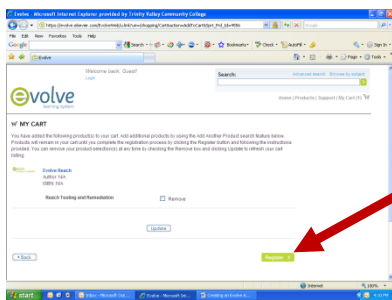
Evolve - Microsoft Internet Explorer provided by Trinity Valley Community College

https://evolve.elsevier.com/Evolve/Web.htm?ran=shopping/Cart&action=addToCart&id=_PId_id=986

Live Search

File Edit View Favorites Tools Help

Google

Search

Bookmarks

Check

AutoFill

Sign In

Evolve

Page

Tools

Welcome back, Guest!
Login

Search:

Advanced search Browse by subject

evolve
learning system

Home | Products | Support | My Cart (1)

MY CART

You have added the following product(s) to your cart. Add additional products by using the Add Another Product search feature below. Products will remain in your cart until you complete the registration process by clicking the Register button and following the instructions provided. You can remove your product selection(s) at any time by checking the Remove box and clicking Update to refresh your cart listing.

Evolve Reach
Author: N/A
ISBN: N/A

Reach Testing and Remediation

Remove

Update

Back

Register

Internet

100%

start

Inbox - Microsoft Out...

Evolve - Microsoft Int...

Creating an Evolve A...